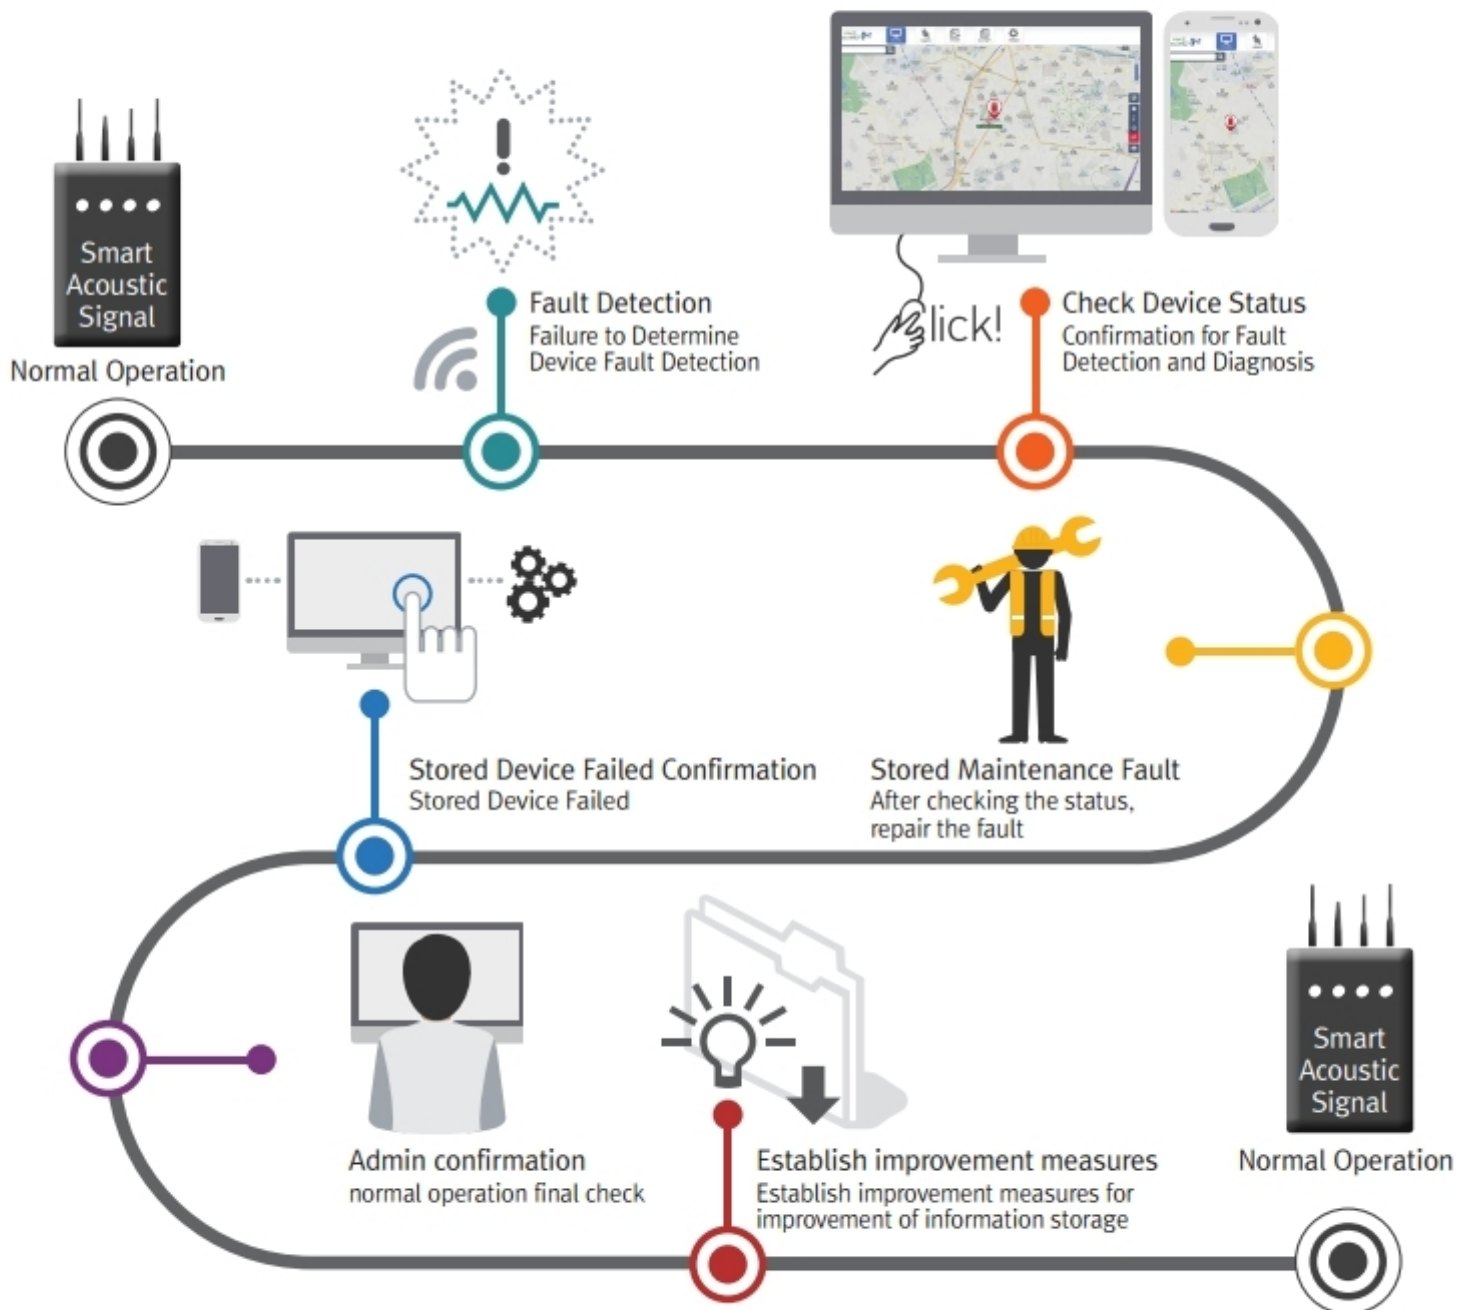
Smart Acoustic Signal

Normal Operation

Fault Detection
Failure to Determine Device Fault Detection

Click!

Check Device Status
Confirmation for Fault Detection and Diagnosis

Stored Device Failed Confirmation
Stored Device Failed

Stored Maintenance Fault
After checking the status, repair the fault

Admin confirmation
normal operation final check

Establish improvement measures
Establish improvement measures for improvement of information storage

Smart Acoustic Signal

Normal Operation